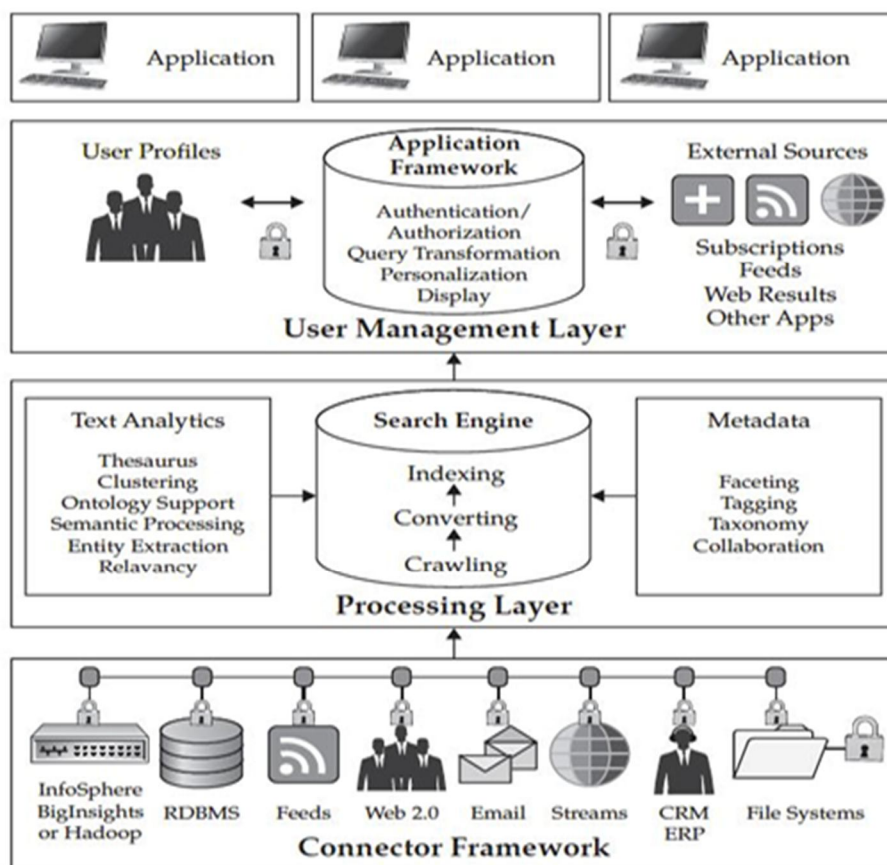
Application

Application

Application

User Profiles

Application Framework

Authentication/ Authorization
Query Transformation
Personalization
Display

External Sources

Subscriptions
Feeds
Web Results
Other Apps

User Management Layer

Text Analytics

Thesaurus
Clustering
Ontology Support
Semantic Processing
Entity Extraction
Relavancy

Search Engine

Indexing
Converting
Crawling

Metadata

Faceting
Tagging
Taxonomy
Collaboration

Processing Layer

InfoSphere BigInsights or Hadoop

RDBMS

Feeds

Web 2.0

Email

Streams

CRM ERP

File Systems

Connector Framework